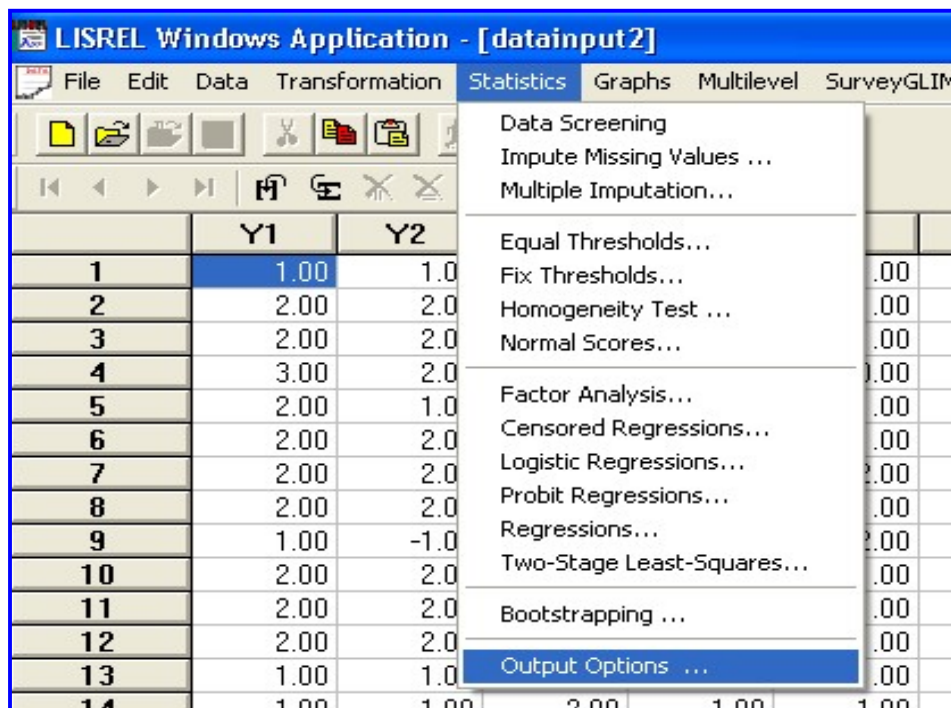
LISREL Windows Application - [datainput2]

File Edit Data Transformation Statistics Graphs Multilevel SurveyGLIM

Data Screening
Impute Missing Values ...
Multiple Imputation...
Equal Thresholds...
Fix Thresholds...
Homogeneity Test ...
Normal Scores...
Factor Analysis...
Censored Regressions...
Logistic Regressions...
Probit Regressions...
Regressions...
Two-Stage Least-Squares...
Bootstrapping ...
Output Options ...

| | Y1 | Y2 | |
|---|---|---|---|
| 1 | 1.00 | 1.0 | .00 |
| 2 | 2.00 | 2.0 | .00 |
| 3 | 2.00 | 2.0 | .00 |
| 4 | 3.00 | 2.0 | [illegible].00 |
| 5 | 2.00 | 1.0 | .00 |
| 6 | 2.00 | 2.0 | .00 |
| 7 | 2.00 | 2.0 | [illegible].00 |
| 8 | 2.00 | 2.0 | .00 |
| 9 | 1.00 | -1.0 | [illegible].00 |
| 10 | 2.00 | 2.0 | .00 |
| 11 | 2.00 | 2.0 | .00 |
| 12 | 2.00 | 2.0 | .00 |
| 13 | 1.00 | 1.0 | .00 |
| 14 | 1.00 | 1.00 | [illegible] |